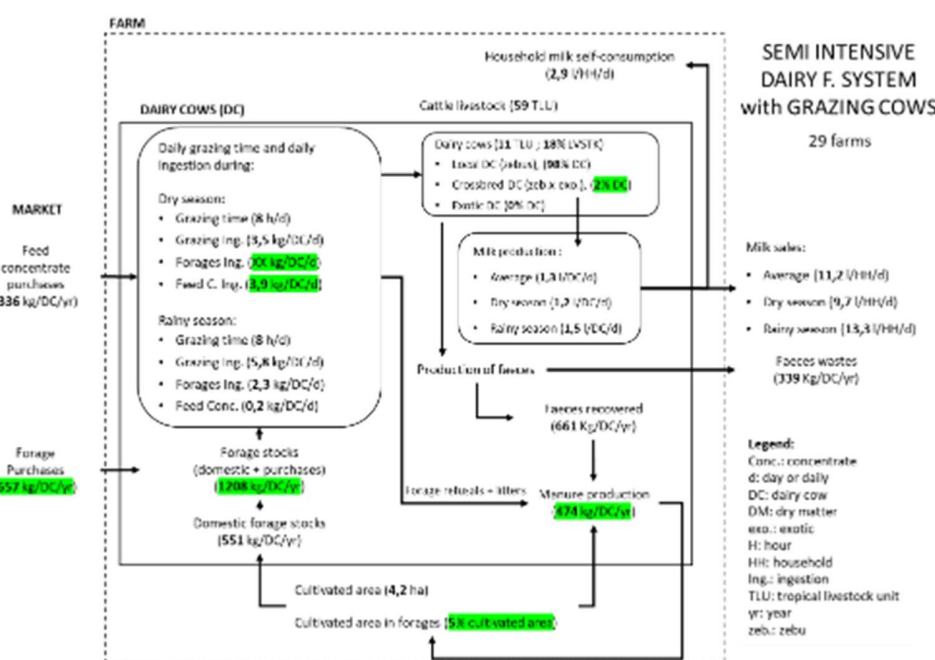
FARM

SEMI INTENSIVE
DAIRY F. SYSTEM
with GRAZING COWS
29 farms

Household milk self-consumption
(2,9 l/HH/d)

DAIRY COWS (DC)

Cattle livestock (59 TLU)

Daily grazing time and daily ingestion during:

Dry season:
• Grazing time (8 h/d)
• Grazing ing. (3,5 kg/DC/d)
• Forages ing. (XX kg/DC/d)
• Feed C. ing. (3,9 kg/DC/d)

Rainy season:
• Grazing time (8 h/d)
• Grazing ing. (5,8 kg/DC/d)
• Forages ing. (2,3 kg/DC/d)
• Feed Conc. (0,2 kg/DC/d)

Dairy cows (11 TLU ; 18% LVSTK)
• Local DC (zebus), (98% DC)
• Crossbred DC (zeb x exo), (2% DC)
• Exotic DC (0% DC)

Milk production :
• Average (1,3 l/DC/d)
• Dry season (1,2 l/DC/d)
• Rainy season (1,5 l/DC/d)

MARKET

Feed concentrate purchases
336 kg/DC/yr)

Milk sales:
• Average (11,2 l/HH/d)
• Dry season (9,7 l/HH/d)
• Rainy season (13,3 l/HH/d)

Production of faeces

Faeces wastes
(339 Kg/DC/yr)

Faeces recovered
(661 Kg/DC/yr)

Forage Purchases
657 kg/DC/yr)

Forage stocks
(domestic + purchases)
(1208 kg/DC/yr)

Forage refusals + litters

Manure production
(474 kg/DC/yr)

Domestic forage stocks
(551 kg/DC/yr)

Cultivated area (4,2 ha)

Cultivated area in forages (53 cultivated area)

Legend:
Conc.: concentrate
d: day or daily
DC: dairy cow
DM: dry matter
exo.: exotic
H: hour
HH: household
Ing.: ingestion
TLU: tropical livestock unit
yr: year
zeb.: zebu